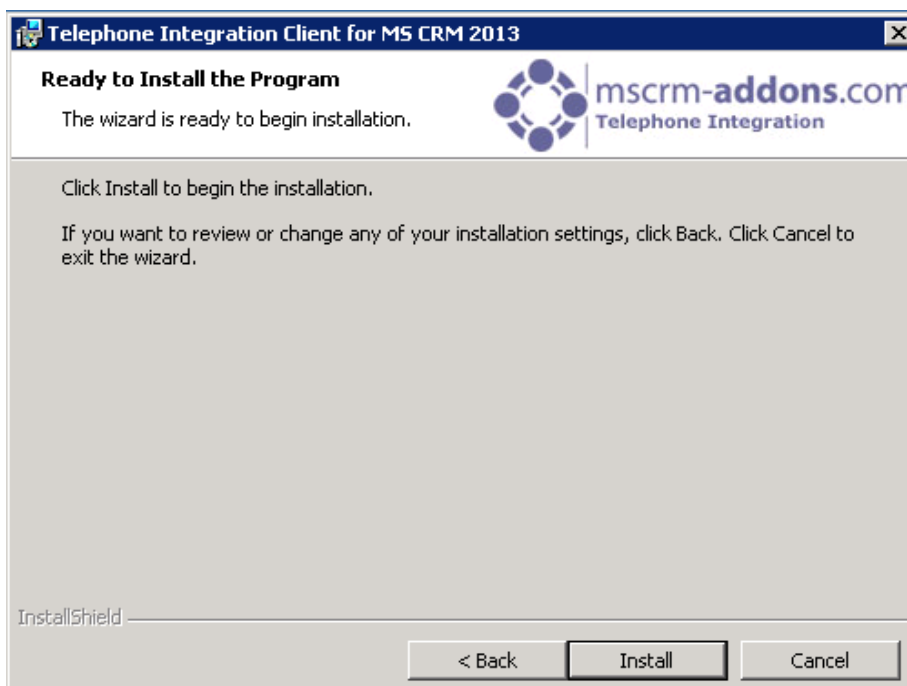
Telephone Integration Client for MS CRM 2013

Ready to Install the Program

The wizard is ready to begin installation.

mscrm-addons.com
Telephone Integration

Click Install to begin the installation.

If you want to review or change any of your installation settings, click Back. Click Cancel to exit the wizard.

InstallShield

< Back

Install

Cancel